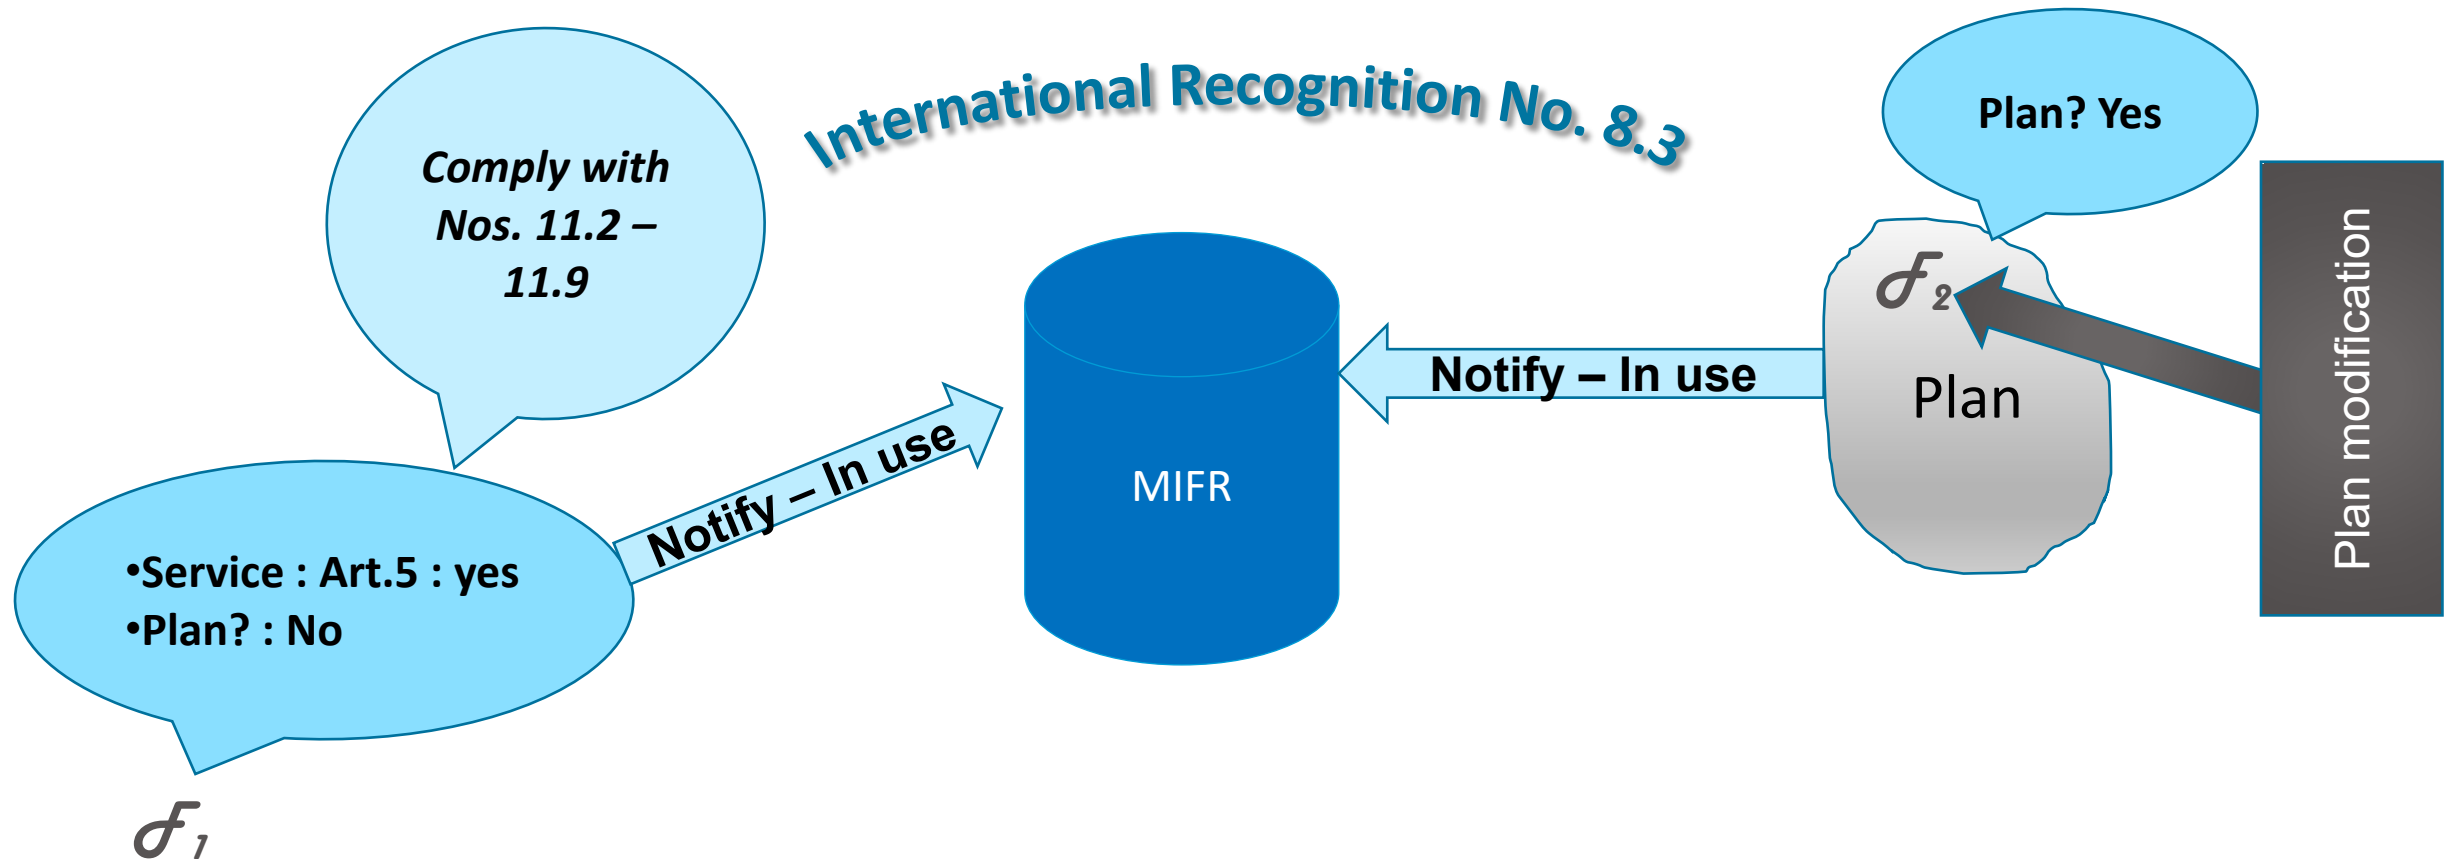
International Recognition No. 8.3

Comply with Nos. 11.2 – 11.9

Plan? Yes

$\mathcal{F}_2$

Plan

Plan modification

MIFR

Notify – In use

Notify – In use

•Service : Art.5 : yes
•Plan? : No

$\mathcal{F}_1$